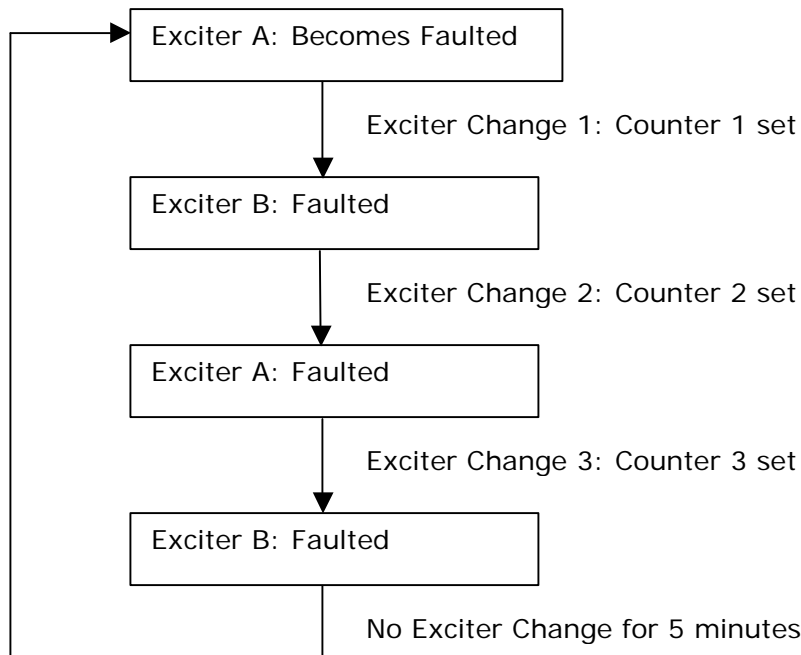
Exciter A: Becomes Faulted

Exciter Change 1: Counter 1 set

Exciter B: Faulted

Exciter Change 2: Counter 2 set

Exciter A: Faulted

Exciter Change 3: Counter 3 set

Exciter B: Faulted

No Exciter Change for 5 minutes